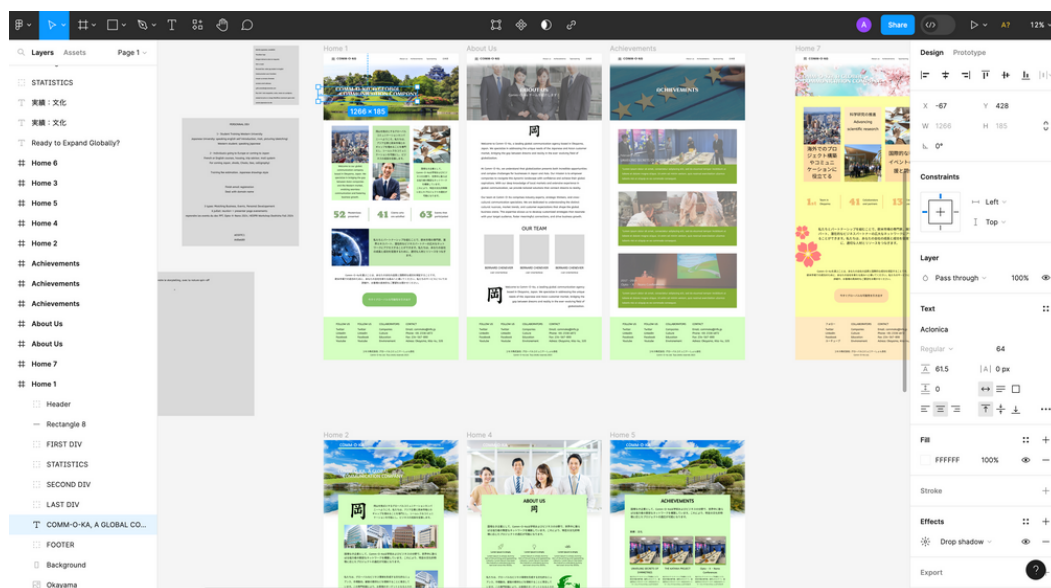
A Share 12%

Layers Assets Page 1

STATISTICS
実績：文化
実績：文化
Ready to Expand Globally?
Home 6
Home 3
Home 5
Home 4
Home 2
Achievements
Achievements
Achievements
About Us
About Us
Home 7
Home 1
Header
Rectangle 8
FIRST DIV
STATISTICS
SECOND DIV
LAST DIV
COMM-O-KA, A GLOBAL CO...
FOOTER
Background
Okayama

Home 1
About Us
Achievements
Home 7
Home 2
Home 4
Home 5

COMM-O-KA, A GLOBAL COMMUNICATION COMPANY
1266 × 185
ABOUT US
ACHIEVEMENTS
岡
OUR TEAM
岡
52
41
63
ABOUT US
岡
ACHIEVEMENTS
岡
科学的卓越性
Advancing scientific research
海外でのプロジェクト構築やコミュニケーションに役立てる

Design Prototype
X -67 Y 428
W 1266 H 185
0°
Constraints
Left
Top
Layer
Pass through 100%
Text
Aclonica
Regular 64
61.5 0 px
0
Fill
FFFFFF 100%
Stroke
Effects
Drop shadow
Export
?